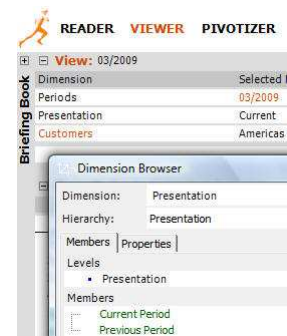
READER VIEWER PIVOTIZER

Briefing Book

⊞ ⊟ View: 03/2009

| Dimension | Selected |
|---|---|
| Periods | 03/2009 |
| Presentation | Current |
| Customers | Americas |

Dimension Browser

Dimension: Presentation

Hierarchy: Presentation

Members | Properties

Levels

• Presentation

Members

Current Period

Previous Period